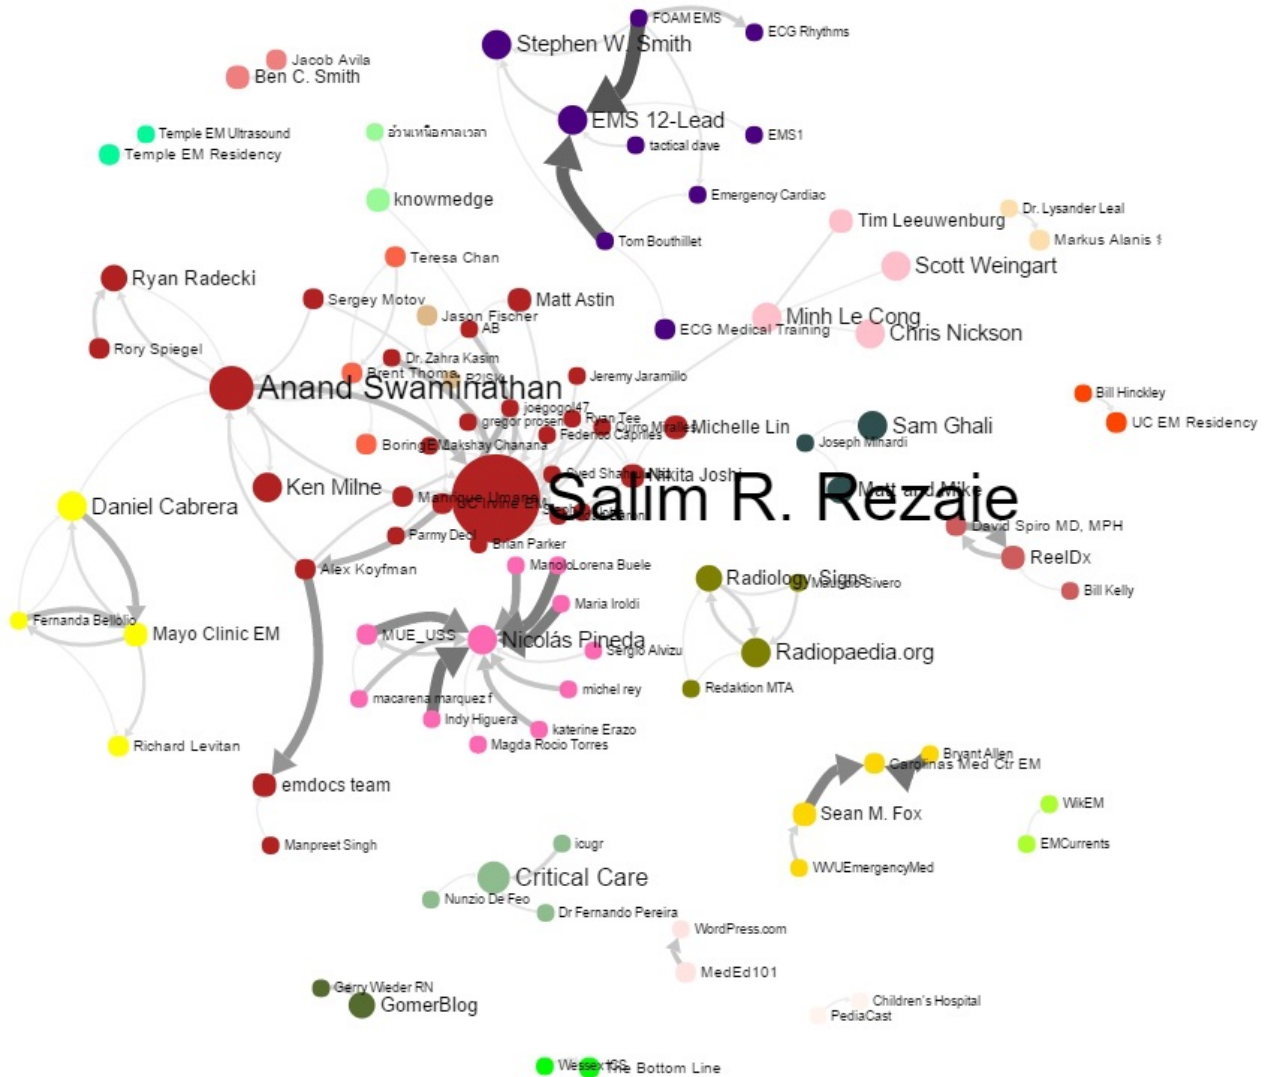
FOAM EMS
ECG Rhythms
Stephen W. Smith
Jacob Avila
Ben C. Smith
EMS 12-Lead
EMS1
tactical dave
Temple EM Ultrasound
Temple EM Residency
อ่านเหนือกาลเวลา
Emergency Cardiac
knowmedge
Tom Bouthillet
Tim Leeuwenburg
Dr. Lysander Leal
Markus Alanis
Scott Weingart
Teresa Chan
Ryan Radecki
Sergey Motov
Matt Astin
Jason Fischer
AB
ECG Medical Training
Minh Le Cong
Chris Nickson
Rory Spiegel
Dr. Zahra Kasim
Brent Thoma
Anand Swaminathan
Jeremy Jaramillo
Bill Hinckley
UC EM Residency
joegogol47
Ryan Tee
gregor prosen
Federico Caprles
Curro Miralles
Michelle Lin
Sam Ghali
Joseph Minardi
BoringEM
Akshay Chanana
Syed Shahzad
Nikita Joshi
Ken Milne
Matt and Mike
Salim R. Rezaie
Daniel Cabrera
Manrique Umana
UC Irvine EM
David Spiro MD, MPH
Parmy Dec
Brian Parker
ReelDx
Alex Koyfman
ManoloLorena Buele
Radiology Signs
Maggie Sivero
Bill Kelly
Maria Iroldi
Fernanda Bellolio
Mayo Clinic EM
MUE_USS
Nicolás Pineda
Sergio Alvizu
Radiopaedia.org
Redaktion MTA
michel rey
macarena marquez f
Indy Higuera
katerine Erazo
Magda Rocio Torres
Richard Levitan
Bryant Allen
Carolinas Med Ctr EM
emdocs team
Sean M. Fox
WikEM
EMCurrents
WVUEmergencyMed
Manpreet Singh
icugr
Critical Care
Nunzio De Feo
Dr Fernando Pereira
WordPress.com
MedEd101
Gerry Wieder RN
GomerBlog
Children's Hospital
PediaCast
WessexICS
The Bottom Line